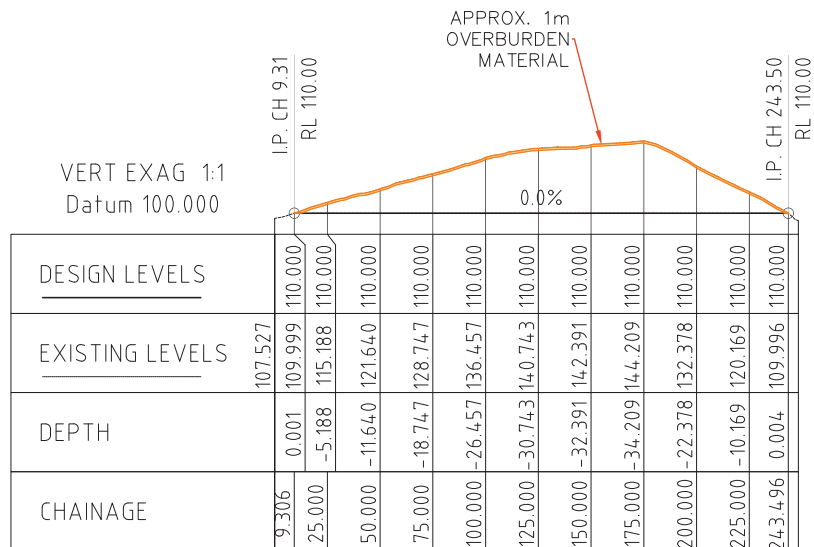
APPROX. 1m OVERBURDEN MATERIAL

I.P. CH 9.31
RL 110.00

I.P. CH 243.50
RL 110.00

VERT EXAG 1:1
Datum 100.000

0.0%

| DESIGN LEVELS | | 110.000 | 110.000 | 110.000 | 110.000 | 110.000 | 110.000 | 110.000 | 110.000 | 110.000 | 110.000 | 110.000 |
|---|---|---|---|---|---|---|---|---|---|---|---|---|
| EXISTING LEVELS | 107.527 | 109.999 | 115.188 | 121.640 | 128.747 | 136.457 | 140.743 | 142.391 | 144.209 | 132.378 | 120.169 | 109.996 |
| DEPTH | | 0.001 | -5.188 | -11.640 | -18.747 | -26.457 | -30.743 | -32.391 | -34.209 | -22.378 | -10.169 | 0.004 |
| CHAINAGE | | 9.306 | 25.000 | 50.000 | 75.000 | 100.000 | 125.000 | 150.000 | 175.000 | 200.000 | 225.000 | 243.496 |